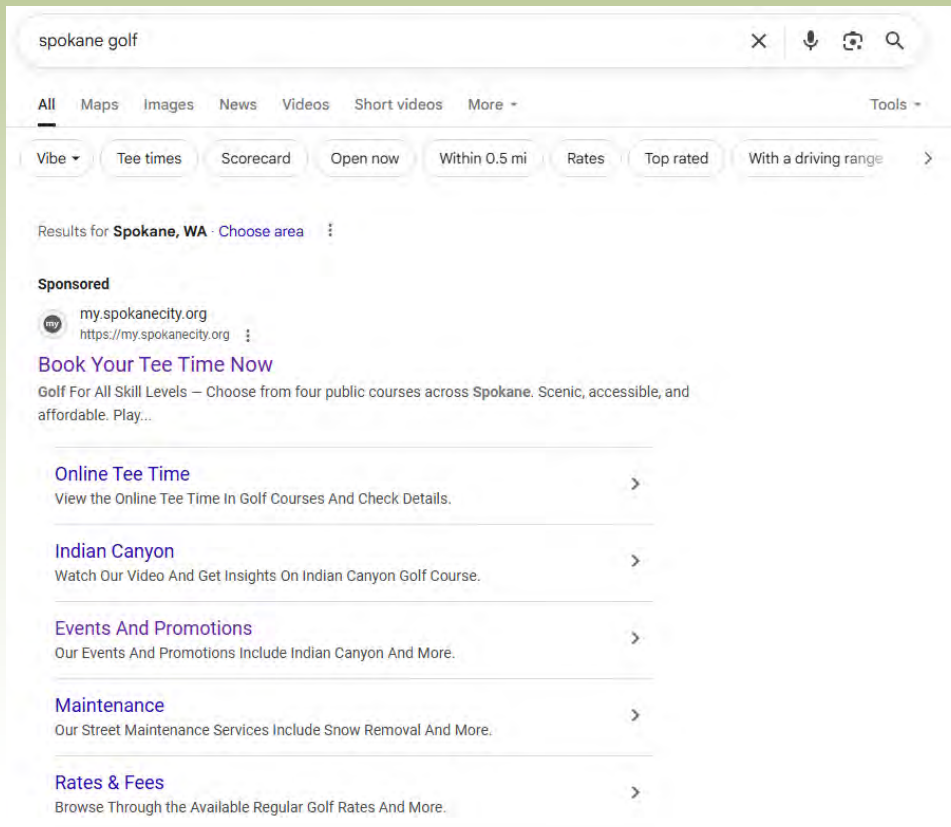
spokane golf

All Maps Images News Videos Short videos More Tools

Vibe Tee times Scorecard Open now Within 0.5 mi Rates Top rated With a driving range

Results for **Spokane, WA** · Choose area

**Sponsored**

my

my.spokanecity.org
https://my.spokanecity.org

Book Your Tee Time Now

**Golf** For All Skill Levels — Choose from four public courses across **Spokane**. Scenic, accessible, and affordable. Play...

Online Tee Time
View the Online Tee Time In Golf Courses And Check Details.

Indian Canyon
Watch Our Video And Get Insights On Indian Canyon Golf Course.

Events And Promotions
Our Events And Promotions Include Indian Canyon And More.

Maintenance
Our Street Maintenance Services Include Snow Removal And More.

Rates & Fees
Browse Through the Available Regular Golf Rates And More.